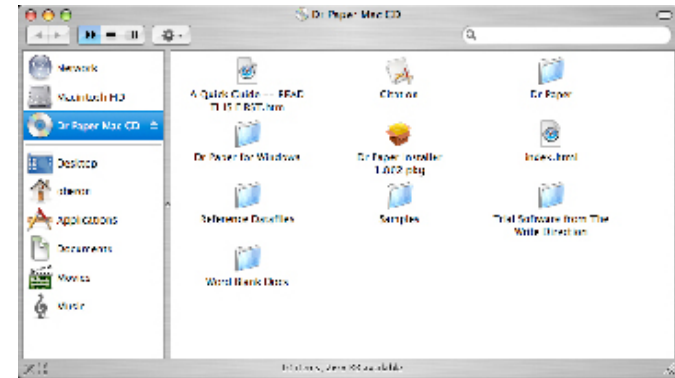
Dr Paper Mac CD

Network
Macintosh HD
Dr Paper Mac CD
Desktop
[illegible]
Applications
Documents
Movies
Music

A Quick Guide -- READ THIS FIRST.htm
Citation
Dr Paper
Dr Paper for Windows
Dr Paper Installer 1.0.2.pkg
index.html
Reference Datafiles
Samples
Trial Software from The Write Direction
Word Bank Docs

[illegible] items, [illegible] available